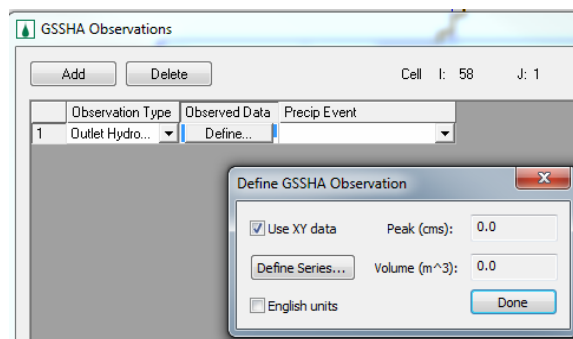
GSSHA Observations

Add Delete Cell I: 58 J: 1

| | Observation Type | Observed Data | Precip Event |
|---|---|---|---|
| 1 | Outlet Hydro... | Define... | |

Define GSSHA Observation

Use XY data Peak (cms): 0.0

Define Series... Volume (m^3): 0.0

English units Done